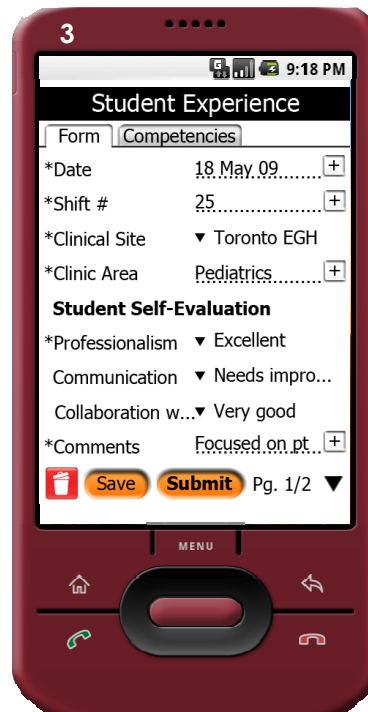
3

9:18 PM

Student Experience

Form | Competencies

| | |
|---|---|
| *Date | 18 May 09 + |
| *Shift # | 25 + |
| *Clinical Site | ▼ Toronto EGH |
| *Clinic Area | Pediatrics + |

Student Self-Evaluation

| | |
|---|---|
| *Professionalism | ▼ Excellent |
| Communication | ▼ Needs impro... |
| Collaboration w... | ▼ Very good |
| *Comments | Focused on pt + |

Save Submit Pg. 1/2 ▼

MENU